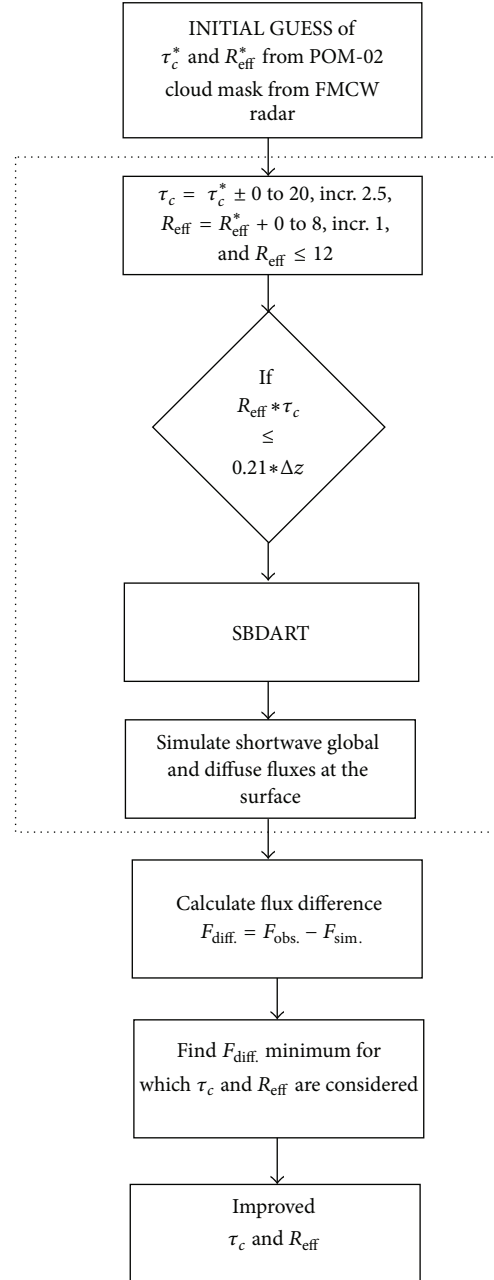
INITIAL GUESS of $\tau_c^*$ and $R_{\text{eff}}^*$ from POM-02 cloud mask from FMCW radar

$\tau_c = \tau_c^* \pm 0$ to 20, incr. 2.5, $R_{\text{eff}} = R_{\text{eff}}^* + 0$ to 8, incr. 1, and $R_{\text{eff}} \leq 12$

If $R_{\text{eff}} * \tau_c$ $\leq$ $0.21 * \Delta z$

SBDART

Simulate shortwave global and diffuse fluxes at the surface

Calculate flux difference $F_{\text{diff.}} = F_{\text{obs.}} - F_{\text{sim.}}$

Find $F_{\text{diff.}}$ minimum for which $\tau_c$ and $R_{\text{eff}}$ are considered

Improved $\tau_c$ and $R_{\text{eff}}$